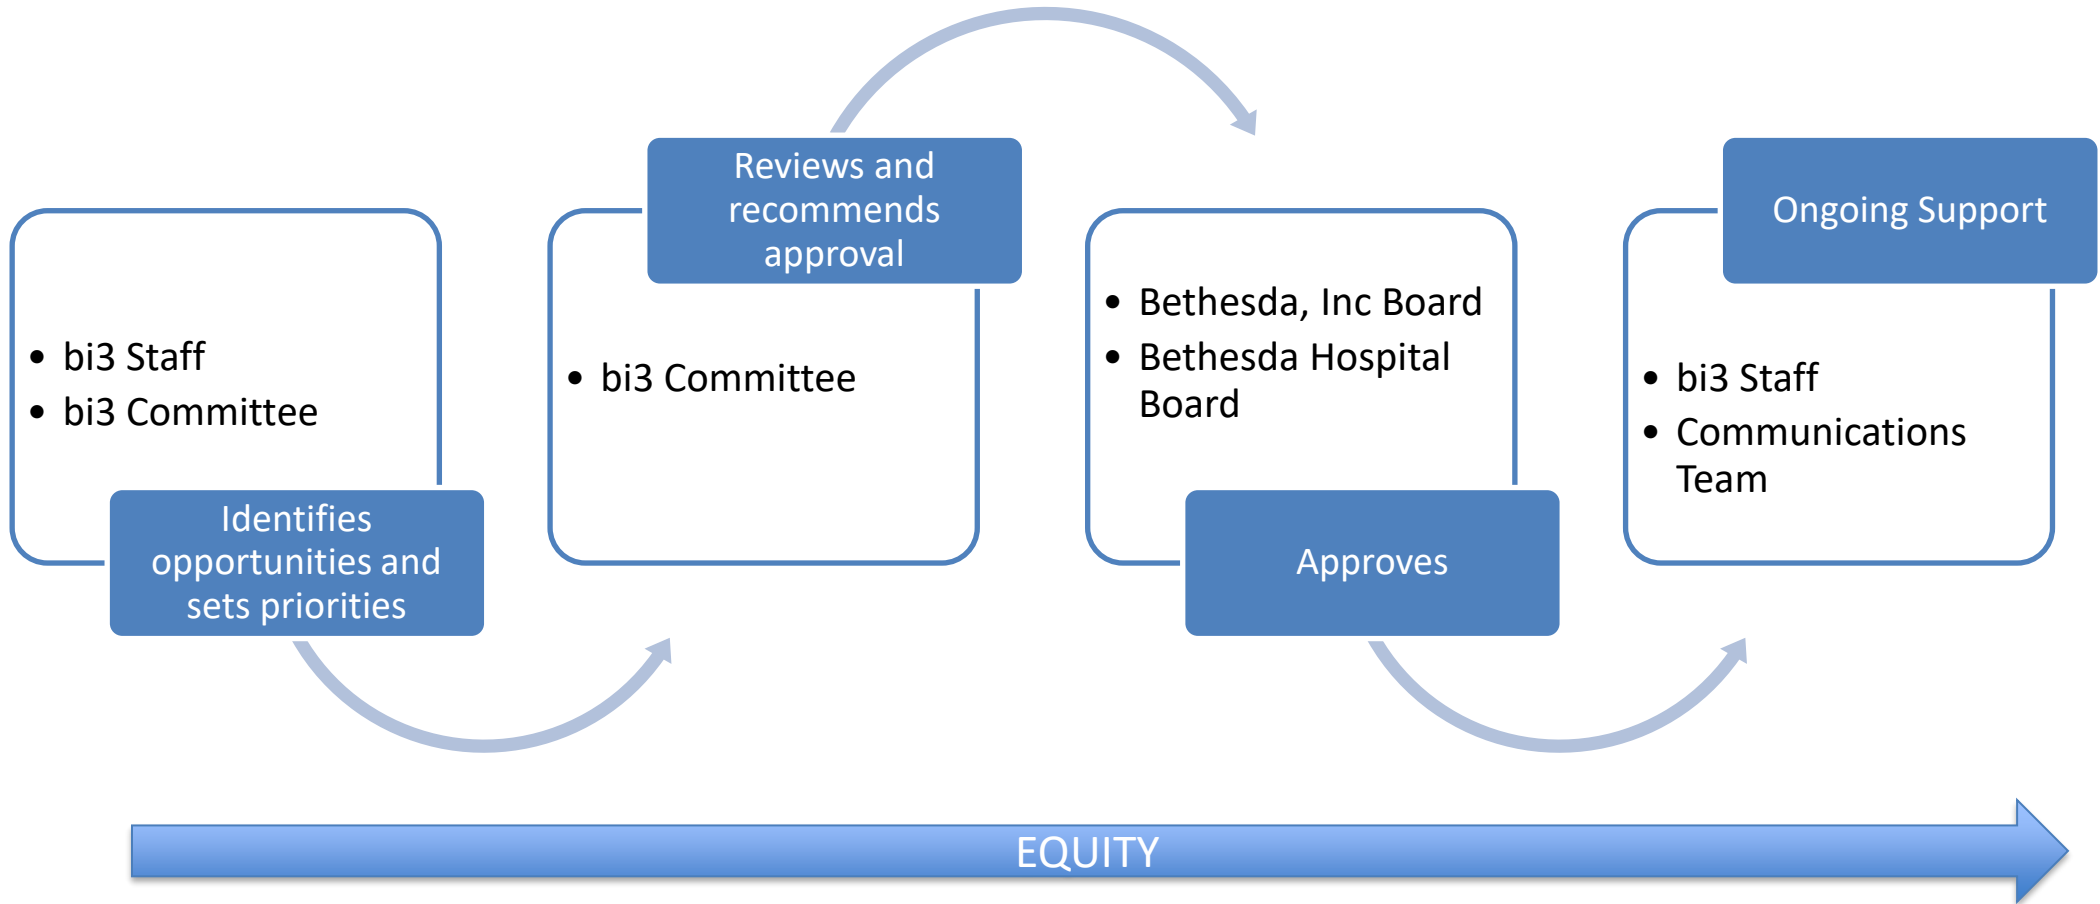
- bi3 Staff
- bi3 Committee

Identifies opportunities and sets priorities

Reviews and recommends approval

- bi3 Committee

- Bethesda, Inc Board
- Bethesda Hospital Board

Approves

Ongoing Support

- bi3 Staff
- Communications Team

EQUITY